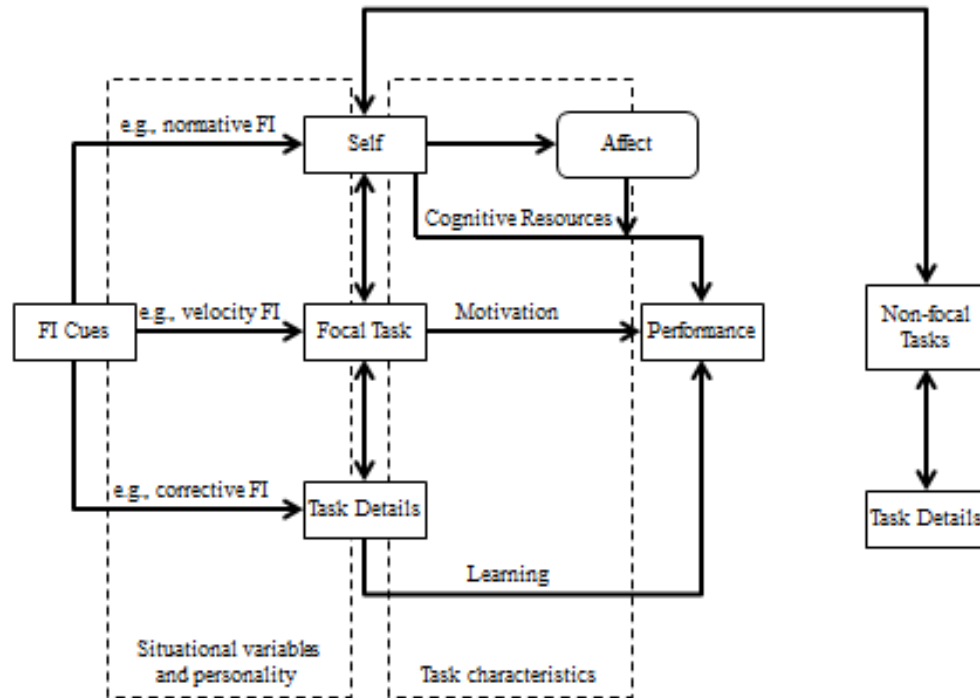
e.g., normative FI

Self

Affect

Cognitive Resources

FI Cues

e.g., velocity FI

Focal Task

Motivation

Performance

Non-focal Tasks

e.g., corrective FI

Task Details

Task Details

Learning

Situational variables and personality

Task characteristics